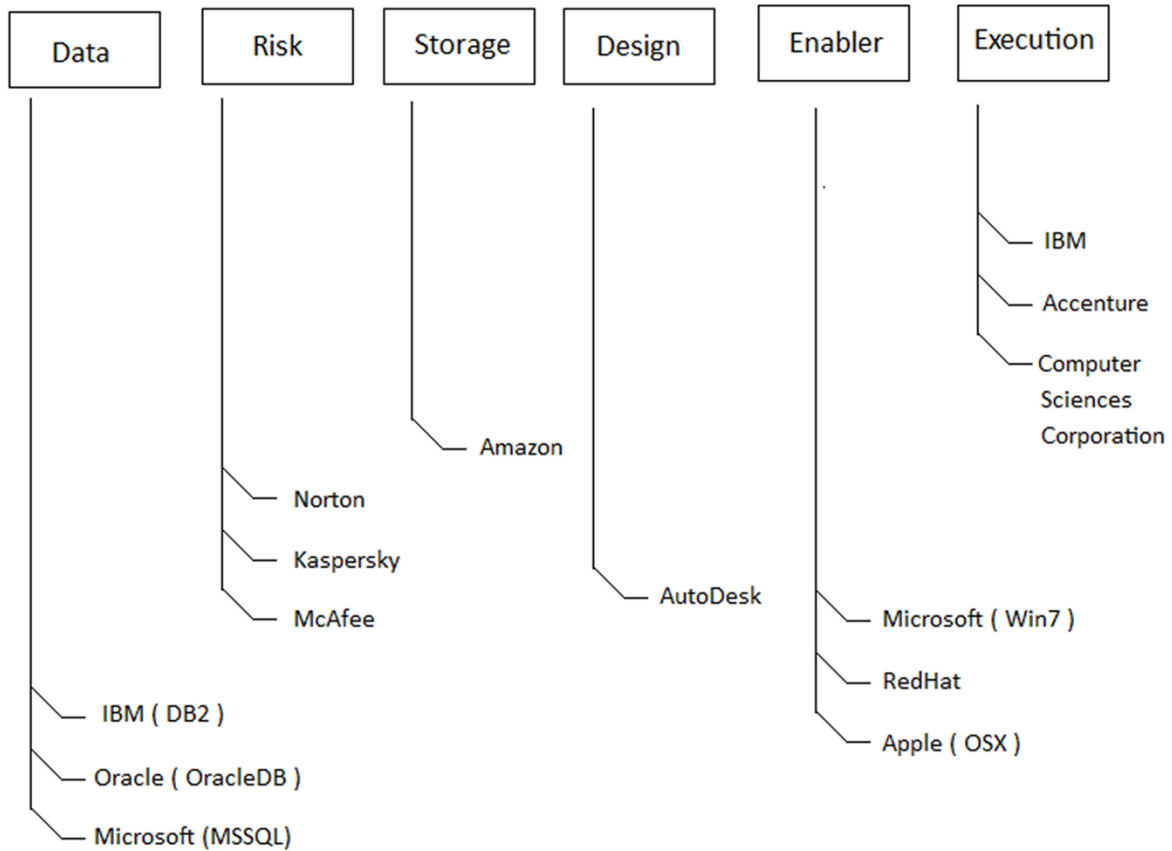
Data

IBM ( DB2 )
Oracle ( OracleDB )
Microsoft (MSSQL)

Risk

Norton
Kaspersky
McAfee

Storage

Amazon

Design

AutoDesk

Enabler

Microsoft ( Win7 )
RedHat
Apple ( OSX )

Execution

IBM
Accenture
Computer Sciences Corporation